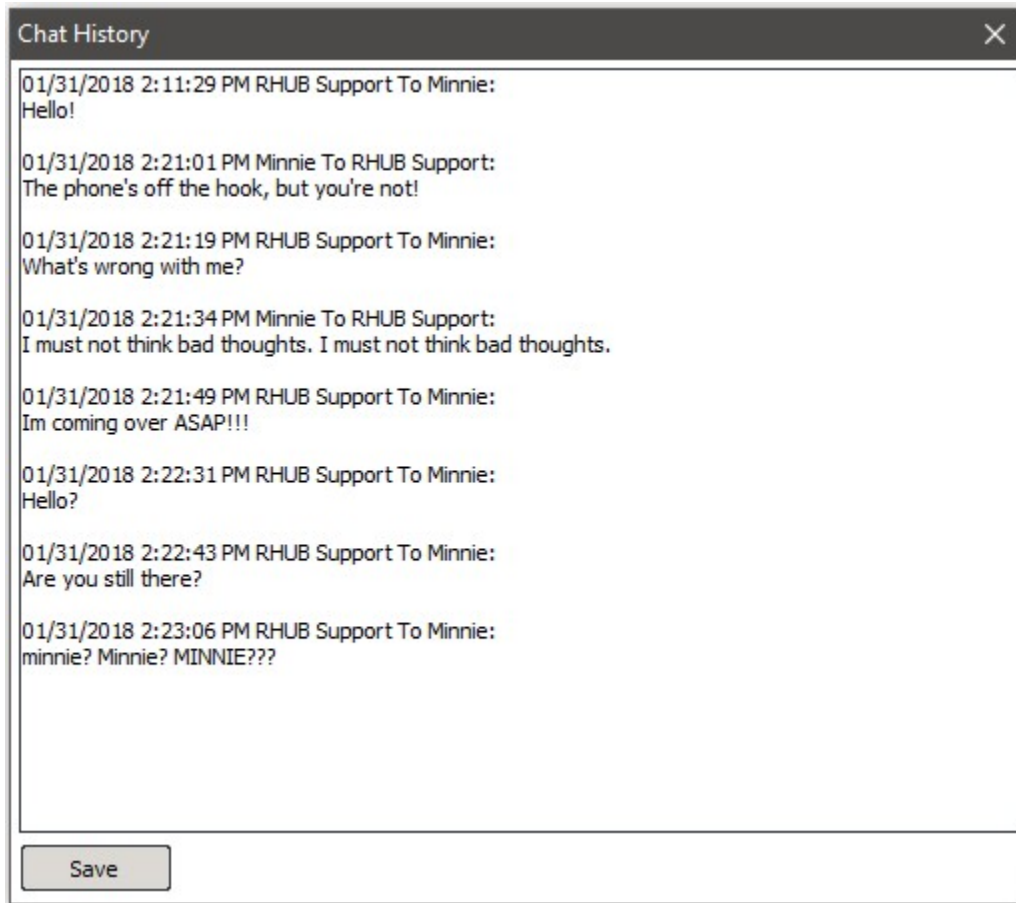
Chat History

01/31/2018 2:11:29 PM RHUB Support To Minnie:
Hello!

01/31/2018 2:21:01 PM Minnie To RHUB Support:
The phone's off the hook, but you're not!

01/31/2018 2:21:19 PM RHUB Support To Minnie:
What's wrong with me?

01/31/2018 2:21:34 PM Minnie To RHUB Support:
I must not think bad thoughts. I must not think bad thoughts.

01/31/2018 2:21:49 PM RHUB Support To Minnie:
Im coming over ASAP!!!

01/31/2018 2:22:31 PM RHUB Support To Minnie:
Hello?

01/31/2018 2:22:43 PM RHUB Support To Minnie:
Are you still there?

01/31/2018 2:23:06 PM RHUB Support To Minnie:
minnie? Minnie? MINNIE???

Save